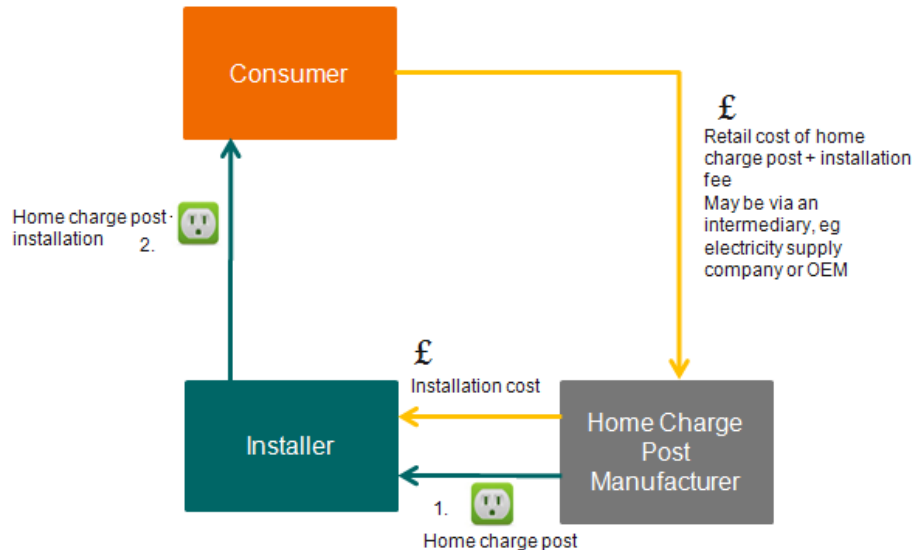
Consumer

£
Retail cost of home charge post + installation fee
May be via an intermediary, eg electricity supply company or OEM

Home charge post installation
2.

£
Installation cost

Installer

Home Charge Post Manufacturer

1.
Home charge post